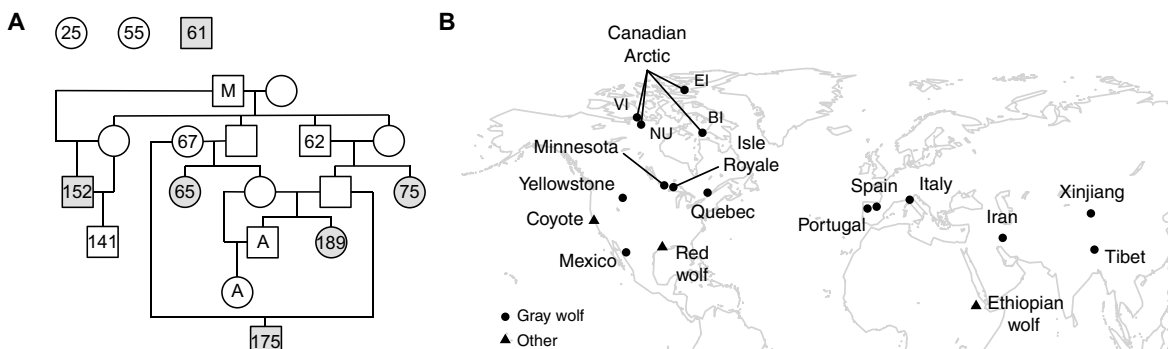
A

25 55 61

M

67 62

152 65 75

141 A 189

A

175

B

Canadian Arctic

EI

VI

NU

BI

Minnesota

Isle Royale

Yellowstone

Quebec

Coyote

Red wolf

Mexico

Spain

Italy

Portugal

Iran

Xinjiang

Tibet

Ethiopian wolf

● Gray wolf

▲ Other